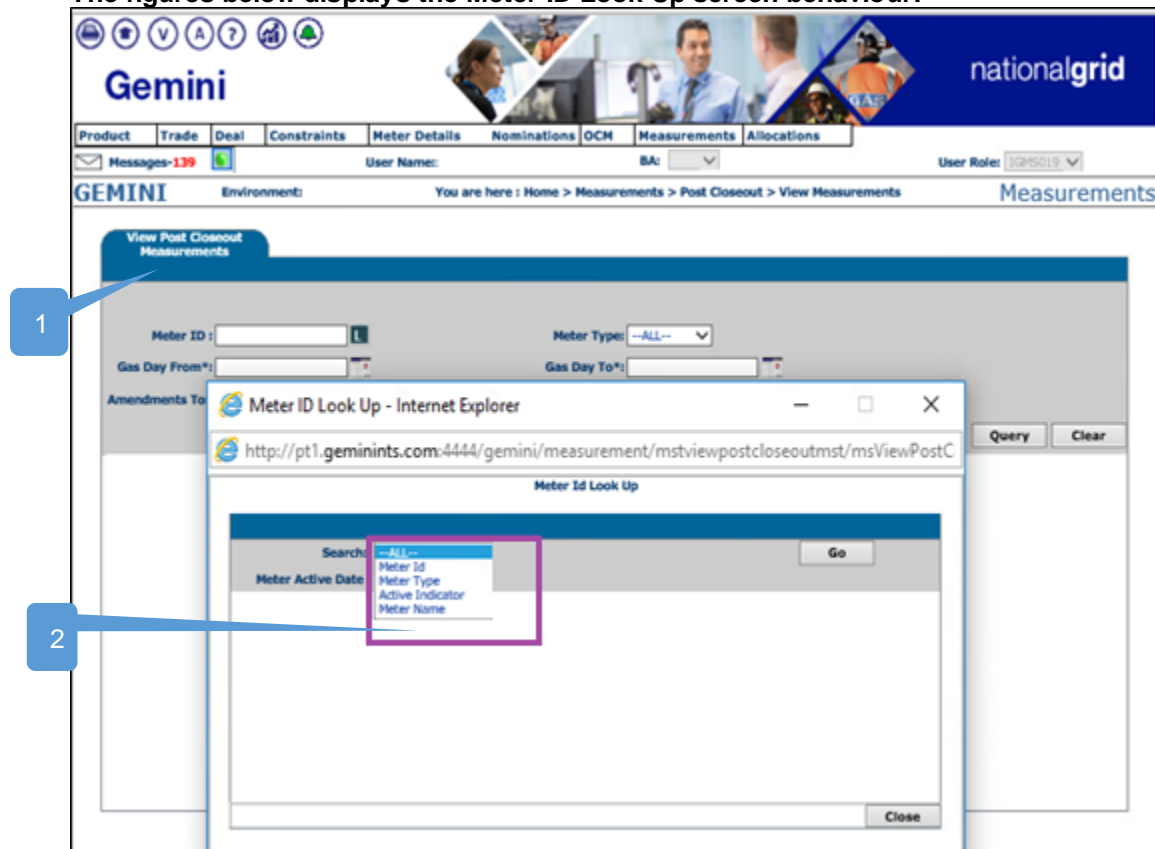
The figures below displays the Meter ID Look Up screen behaviour.

Gemini

nationalgrid

| Product | Trade | Deal | Constraints | Meter Details | Nominations | OCM | Measurements | Allocations |
|---|---|---|---|---|---|---|---|---|

Messages-139

User Name:

BA:

User Role: IGMS019

GEMINI

Environment:

You are here : Home > Measurements > Post Closeout > View Measurements

Measurements

View Post Closeout Measurements

1

Meter ID :

Meter Type: --ALL--

Gas Day From*:

Gas Day To*:

Amendments To

Query

Clear

Meter ID Look Up - Internet Explorer

http://pt1.geminints.com:4444/gemini/measurement/mstviewpostcloseoutmst/msViewPostC

Meter Id Look Up

Search:

--ALL--
Meter Id
Meter Type
Active Indicator
Meter Name

Go

Meter Active Date

2

Close